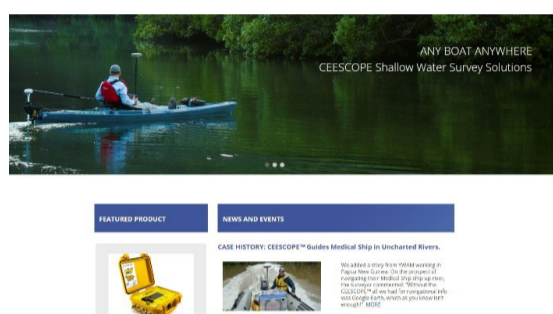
ANY BOAT ANYWHERE
CEESCOPE Shallow Water Survey Solutions

FEATURED PRODUCT

NEWS AND EVENTS

CASE HISTORY: CEESCOPE™ Guides Medical Ship In Uncharted Rivers.

We added a story from YWAM working in Papua New Guinea. On the prospect of navigating their Medical Ship ship up river, the surveyor commented: "Without the CEESCOPE™ all we had for navigational info was Google Earth, which as you know isn't enough!" MORE